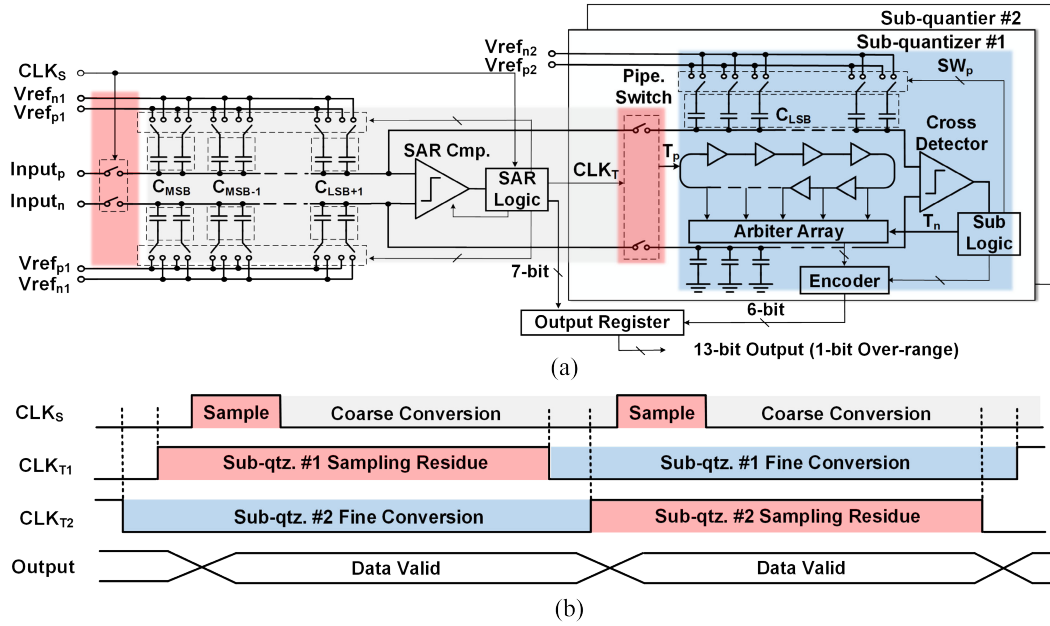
Sub-quantier #2
Sub-quantizer #1
$CLK_S$
$Vref_{n1}$
$Vref_{p1}$
$Vref_{n2}$
$Vref_{p2}$
Pipe. Switch
$SW_p$
$C_{LSB}$
Cross Detector
SAR Cmp.
$Input_p$
$Input_n$
$C_{MSB}$
$C_{MSB-1}$
$C_{LSB+1}$
SAR Logic
$CLK_T$
$T_p$
$T_n$
Arbiter Array
Sub Logic
$Vref_{p1}$
$Vref_{n1}$
7-bit
Encoder
6-bit
Output Register
13-bit Output (1-bit Over-range)
(a)

$CLK_S$ Sample Coarse Conversion Sample Coarse Conversion
$CLK_{T1}$ Sub-qtz. #1 Sampling Residue Sub-qtz. #1 Fine Conversion
$CLK_{T2}$ Sub-qtz. #2 Fine Conversion Sub-qtz. #2 Sampling Residue
Output Data Valid Data Valid
(b)